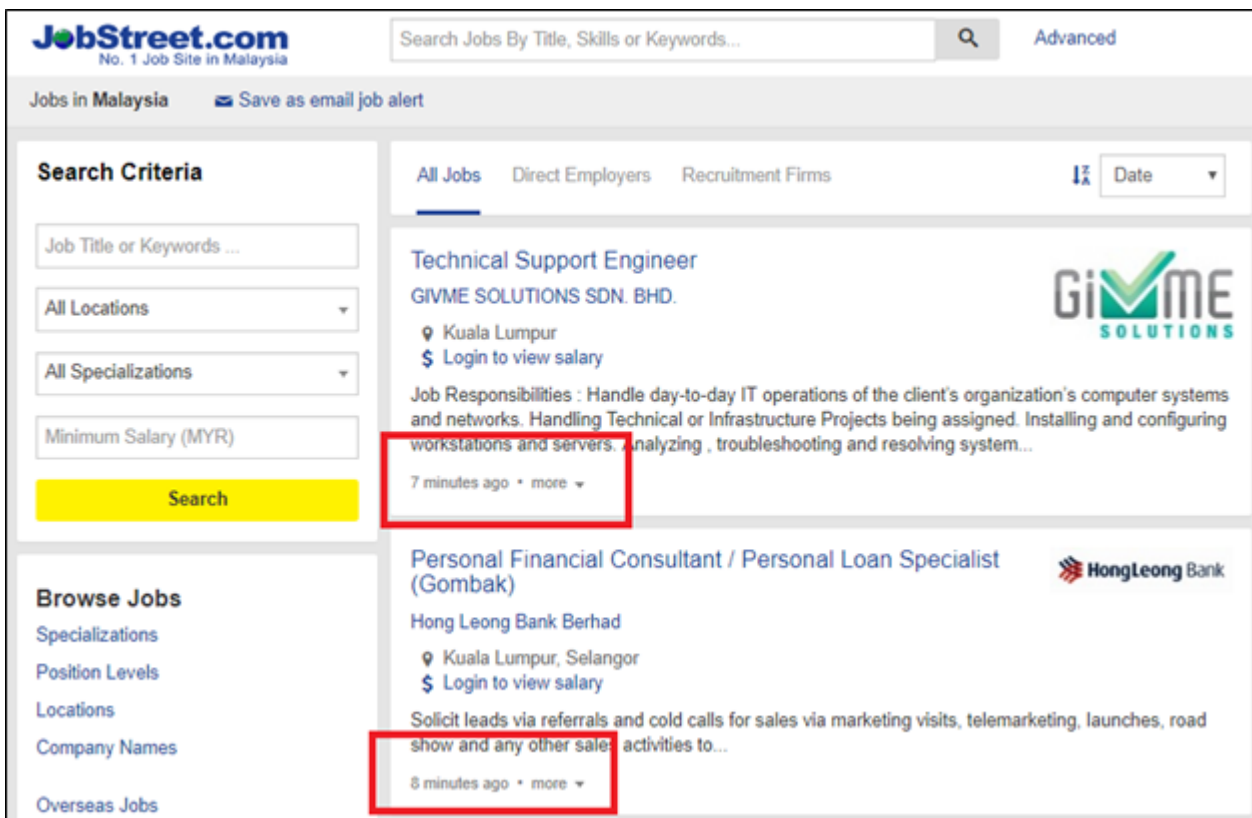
JobStreet.com
No. 1 Job Site in Malaysia

Search Jobs By Title, Skills or Keywords...

Advanced

Jobs in Malaysia Save as email job alert

Search Criteria

Job Title or Keywords ...

All Locations

All Specializations

Minimum Salary (MYR)

Search

Browse Jobs

Specializations

Position Levels

Locations

Company Names

Overseas Jobs

All Jobs Direct Employers Recruitment Firms

Date

Technical Support Engineer

GIVME SOLUTIONS SDN. BHD.

GIVME SOLUTIONS

Kuala Lumpur

Login to view salary

Job Responsibilities : Handle day-to-day IT operations of the client's organization's computer systems and networks. Handling Technical or Infrastructure Projects being assigned. Installing and configuring workstations and servers. Analyzing , troubleshooting and resolving system...

7 minutes ago • more

Personal Financial Consultant / Personal Loan Specialist (Gombak)

HongLeong Bank

Hong Leong Bank Berhad

Kuala Lumpur, Selangor

Login to view salary

Solicit leads via referrals and cold calls for sales via marketing visits, telemarketing, launches, road show and any other sales activities to...

8 minutes ago • more